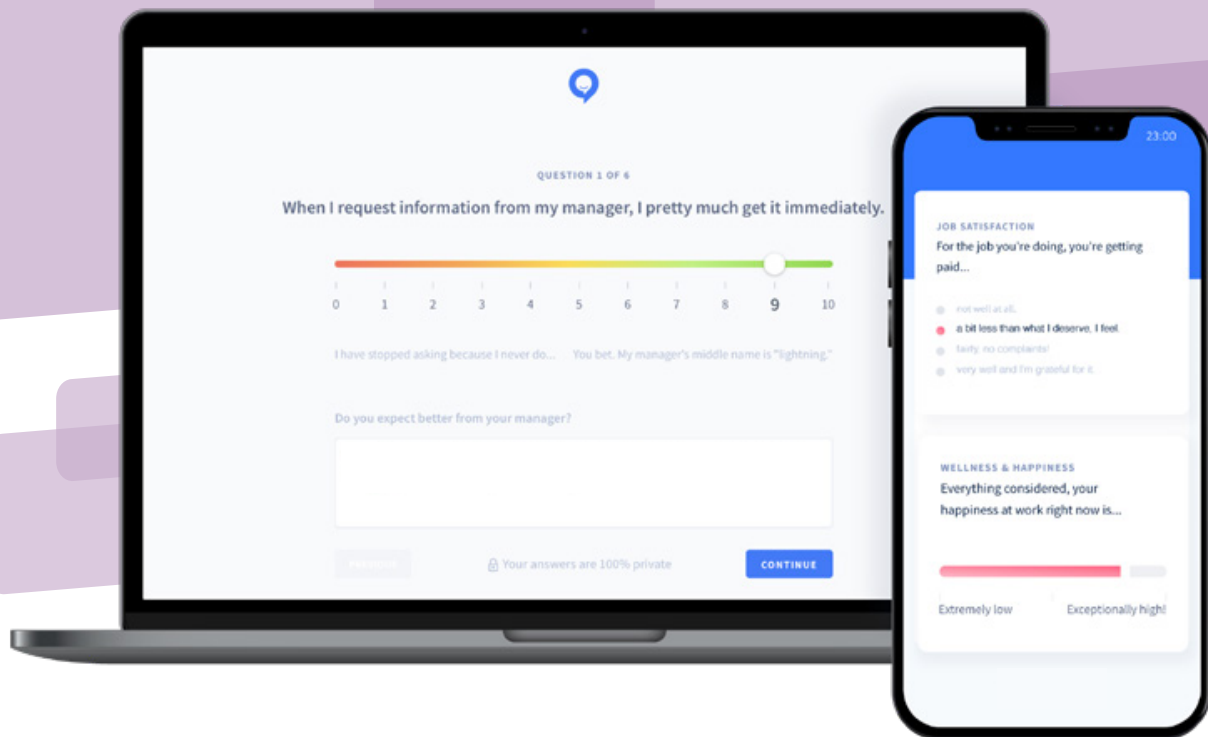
QUESTION 1 OF 6

When I request information from my manager, I pretty much get it immediately.

0 1 2 3 4 5 6 7 8 9 10

I have stopped asking because I never do... You bet. My manager's middle name is "lightning."

Do you expect better from your manager?

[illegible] Your answers are 100% private CONTINUE

23:00

JOB SATISFACTION
For the job you're doing, you're getting paid...

not well at all.
a bit less than what I deserve, I feel.
fairly, no complaints!
very well and I'm grateful for it.

WELLNESS & HAPPINESS
Everything considered, your happiness at work right now is...

Extremely low Exceptionally high!